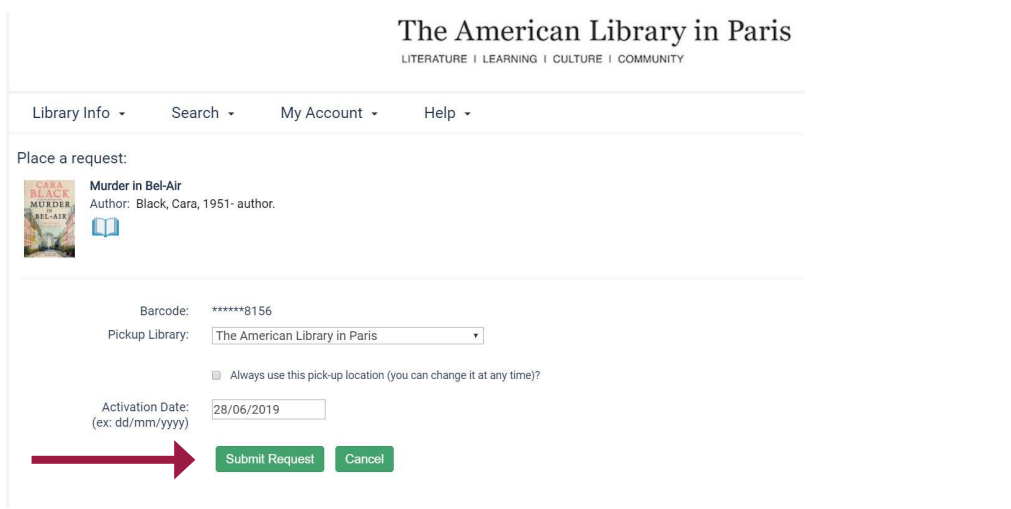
The American Library in Paris
LITERATURE | LEARNING | CULTURE | COMMUNITY

Library Info ▾ Search ▾ My Account ▾ Help ▾

Place a request:

CARA BLACK MURDER IN BEL-AIR

Murder in Bel-Air
Author: Black, Cara, 1951- author.

Barcode: ******8156
Pickup Library: The American Library in Paris

Always use this pick-up location (you can change it at any time)?

Activation Date: (ex: dd/mm/yyyy) 28/06/2019

Submit Request Cancel